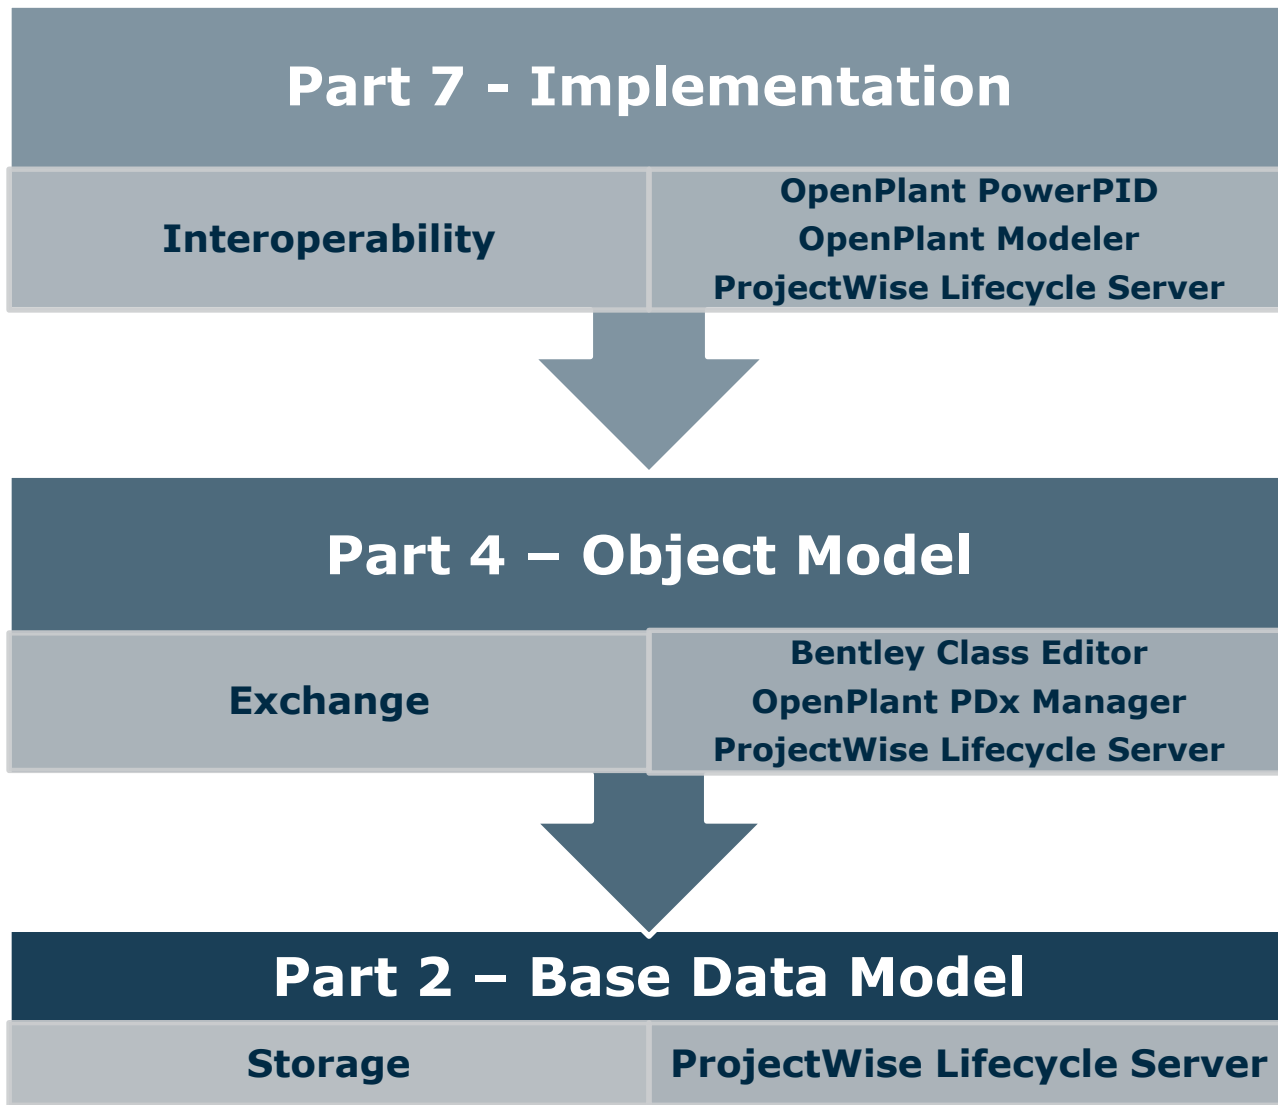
Part 7 - Implementation

| Interoperability | OpenPlant PowerPID<br>OpenPlant Modeler<br>ProjectWise Lifecycle Server |
|---|---|

Part 4 – Object Model

| Exchange | Bentley Class Editor<br>OpenPlant PDx Manager<br>ProjectWise Lifecycle Server |
|---|---|

Part 2 – Base Data Model

| Storage | ProjectWise Lifecycle Server |
|---|---|